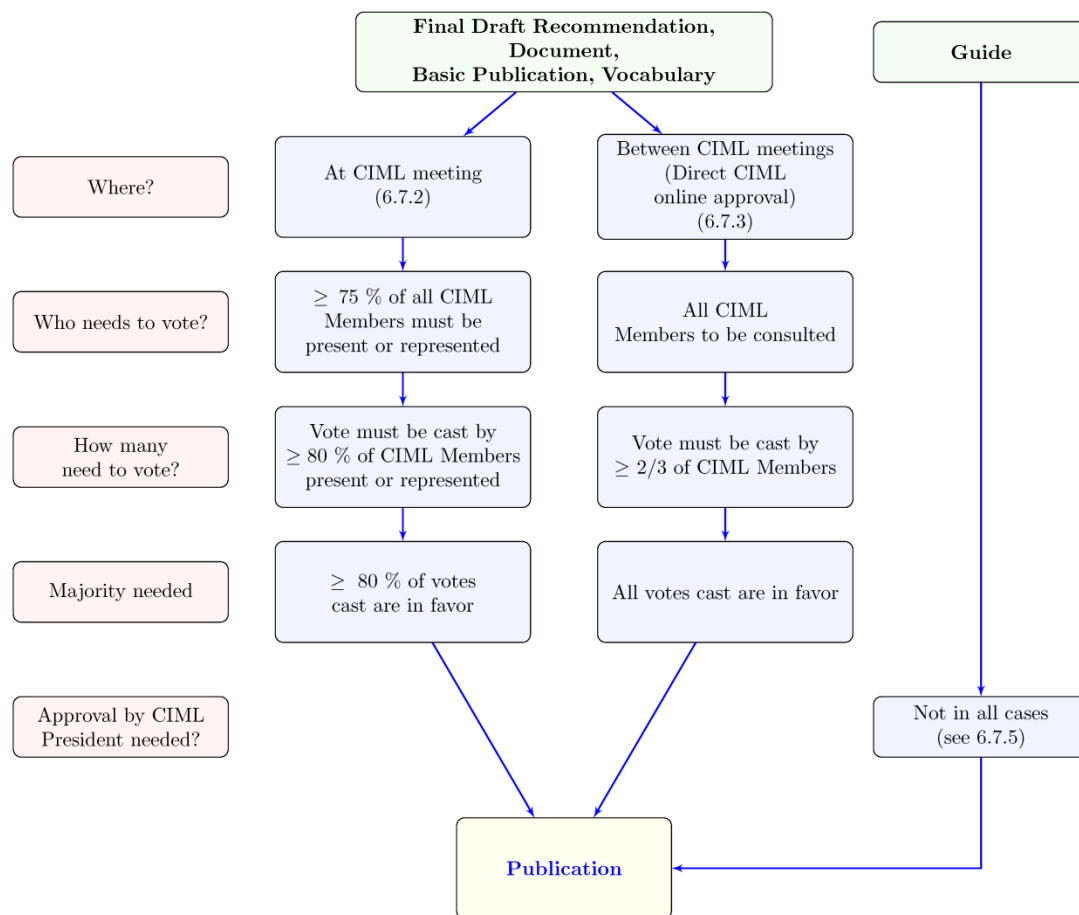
**Final Draft Recommendation, Document, Basic Publication, Vocabulary**

**Guide**

Where?

At CIML meeting (6.7.2)

Between CIML meetings (Direct CIML online approval) (6.7.3)

Who needs to vote?

$\geq$ 75 % of all CIML Members must be present or represented

All CIML Members to be consulted

How many need to vote?

Vote must be cast by $\geq$ 80 % of CIML Members present or represented

Vote must be cast by $\geq 2/3$ of CIML Members

Majority needed

$\geq$ 80 % of votes cast are in favor

All votes cast are in favor

Approval by CIML President needed?

Not in all cases (see 6.7.5)

**Publication**